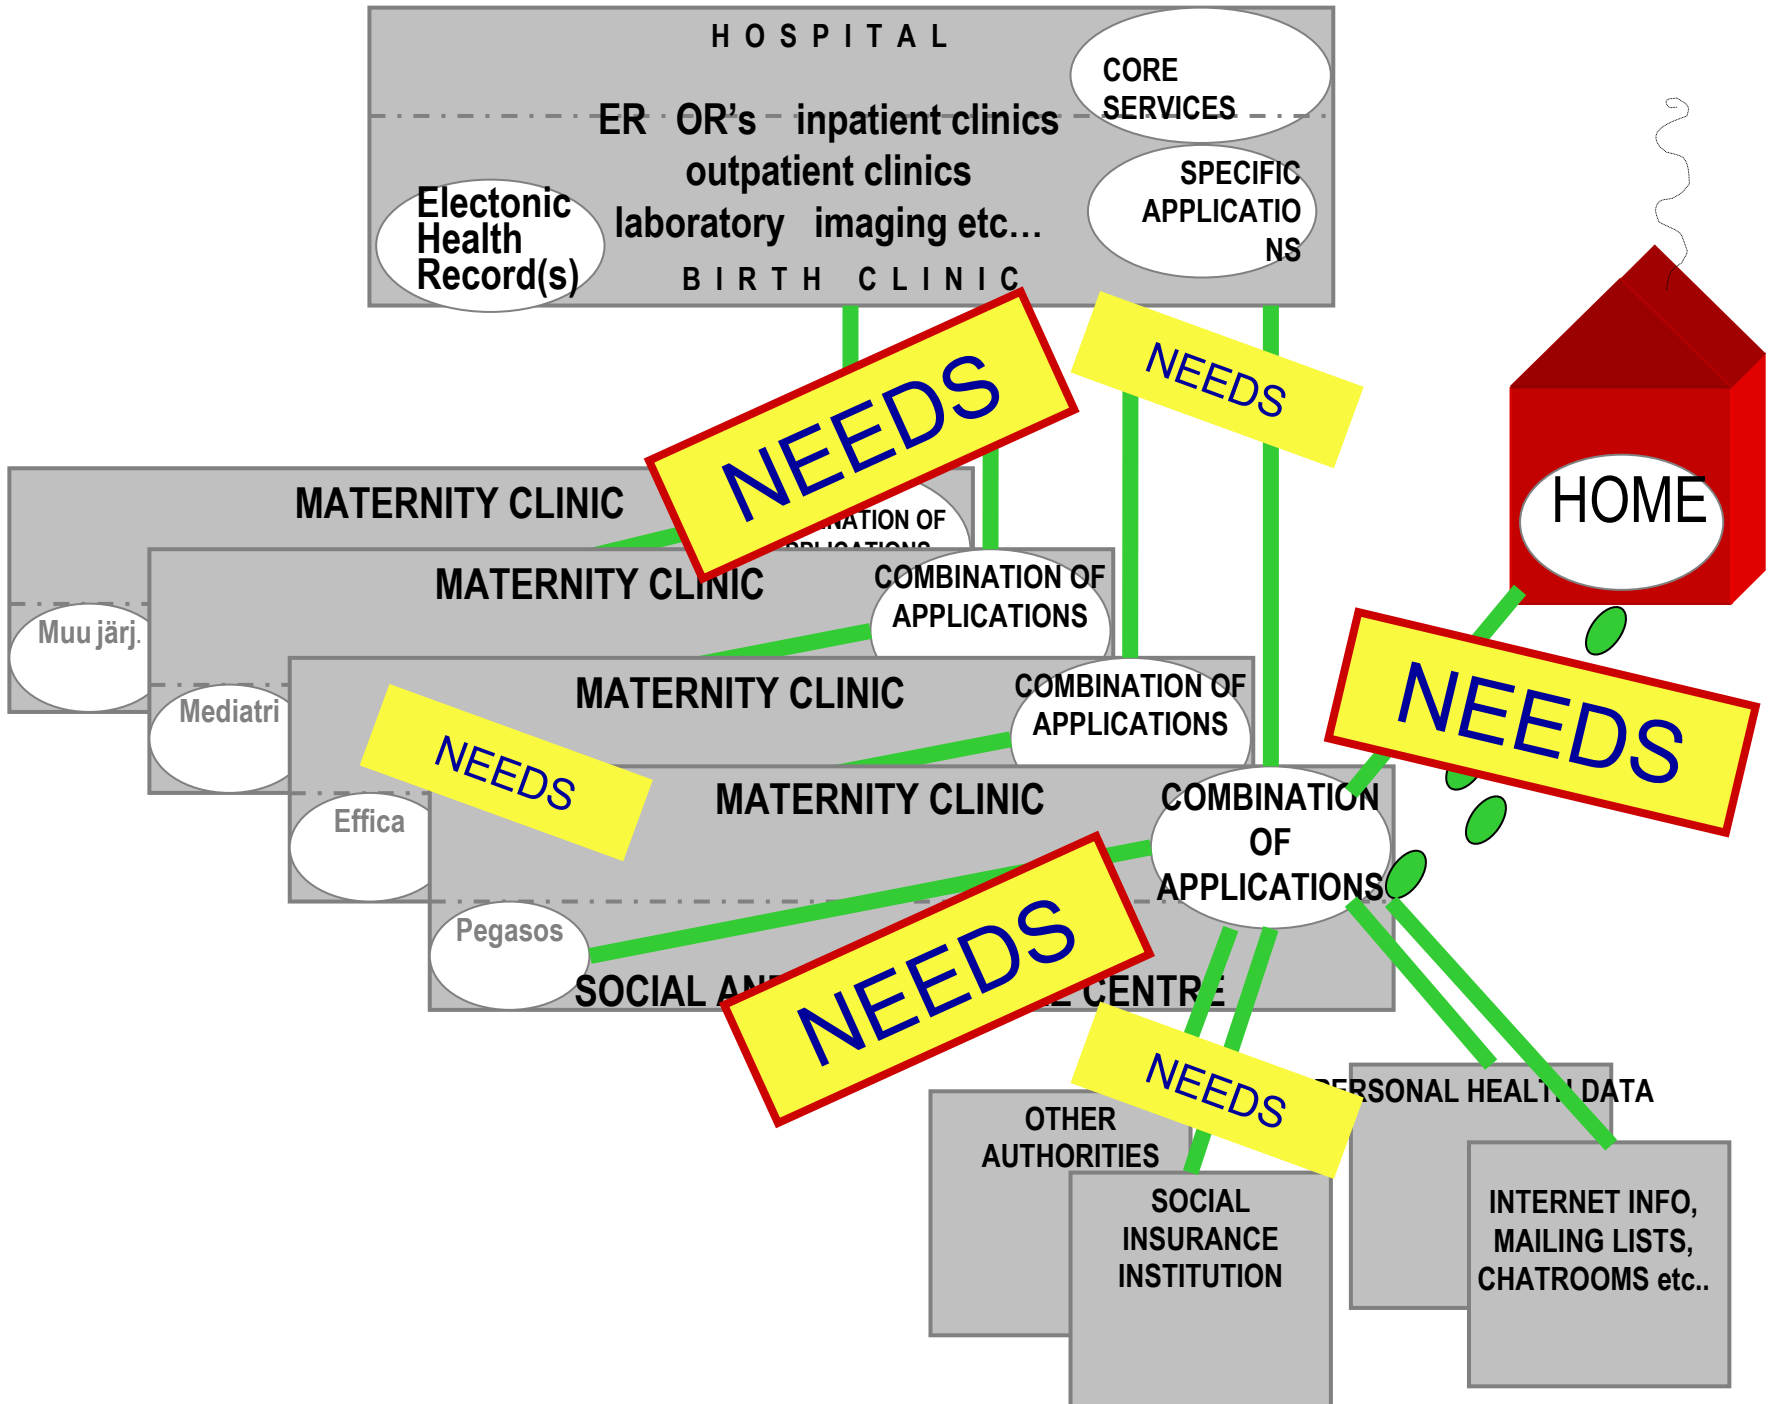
HOSPITAL

CORE SERVICES

ER OR's inpatient clinics outpatient clinics laboratory imaging etc...

Electonic Health Record(s)

SPECIFIC APPLICATIONS

BIRTH CLINIC

NEEDS

NEEDS

HOME

MATERNITY CLINIC

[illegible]NATION OF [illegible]

Muu järj.

MATERNITY CLINIC

COMBINATION OF APPLICATIONS

Mediatri

MATERNITY CLINIC

COMBINATION OF APPLICATIONS

NEEDS

NEEDS

Effica

MATERNITY CLINIC

COMBINATION OF APPLICATIONS

Pegasos

SOCIAL AN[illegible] CENTRE

NEEDS

NEEDS

OTHER AUTHORITIES

SOCIAL INSURANCE INSTITUTION

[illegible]RSONAL HEALT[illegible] DATA

INTERNET INFO, MAILING LISTS, CHATROOMS etc..